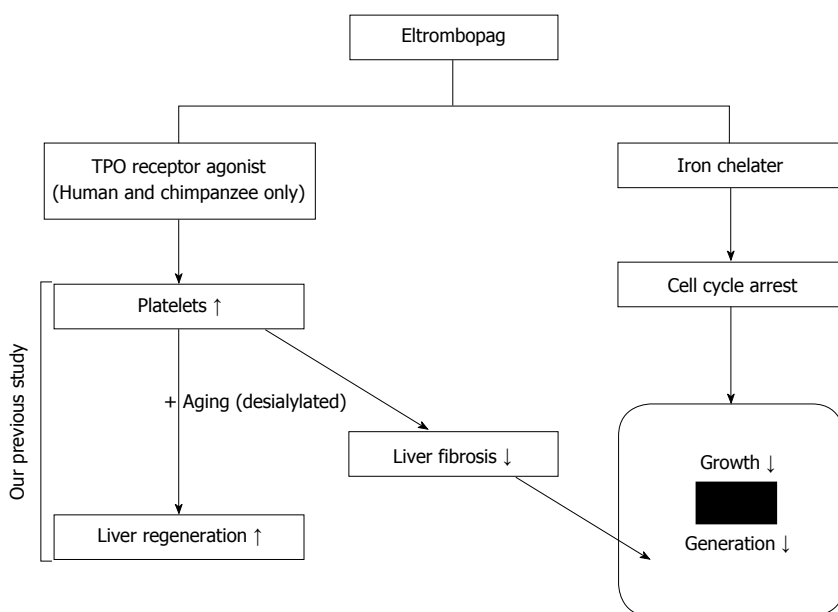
Eltrombopag

TPO receptor agonist
(Human and chimpanzee only)

Iron chelater

Our previous study

Platelets ↑

Cell cycle arrest

+ Aging (desialylated)

Liver fibrosis ↓

Growth ↓

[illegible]

Generation ↓

Liver regeneration ↑